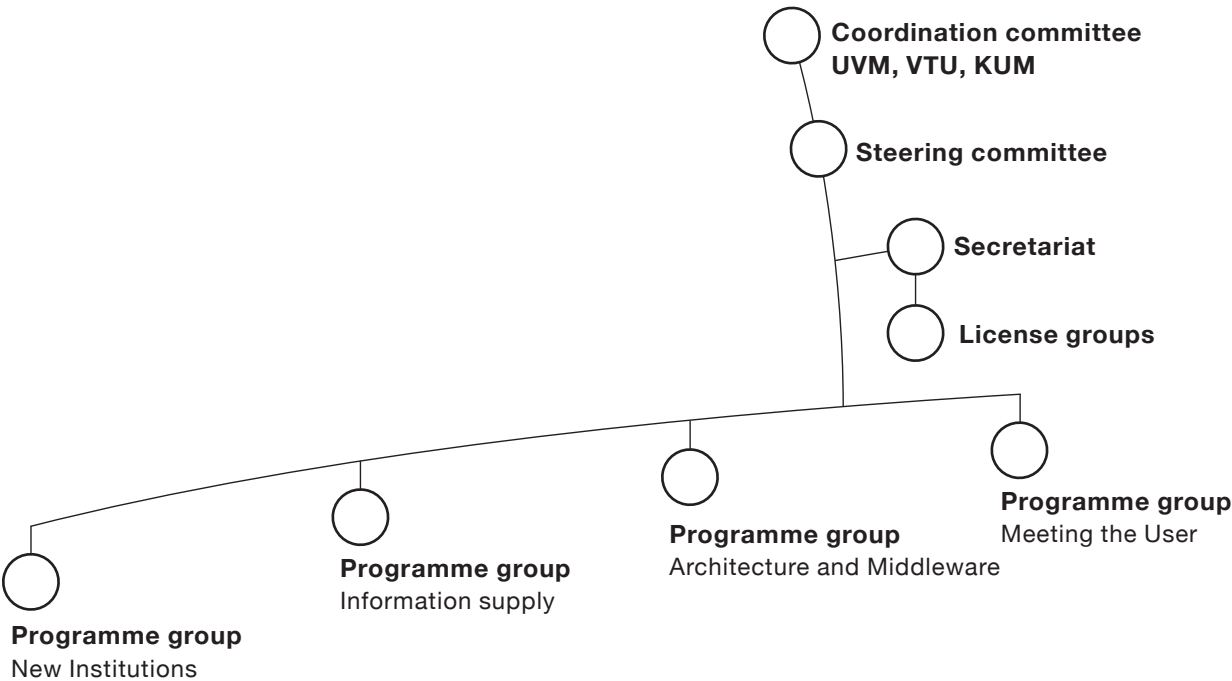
Coordination committee
UVM, VTU, KUM

Steering committee

Secretariat

License groups

Programme group
Meeting the User

Programme group
Architecture and Middleware

Programme group
Information supply

Programme group
New Institutions